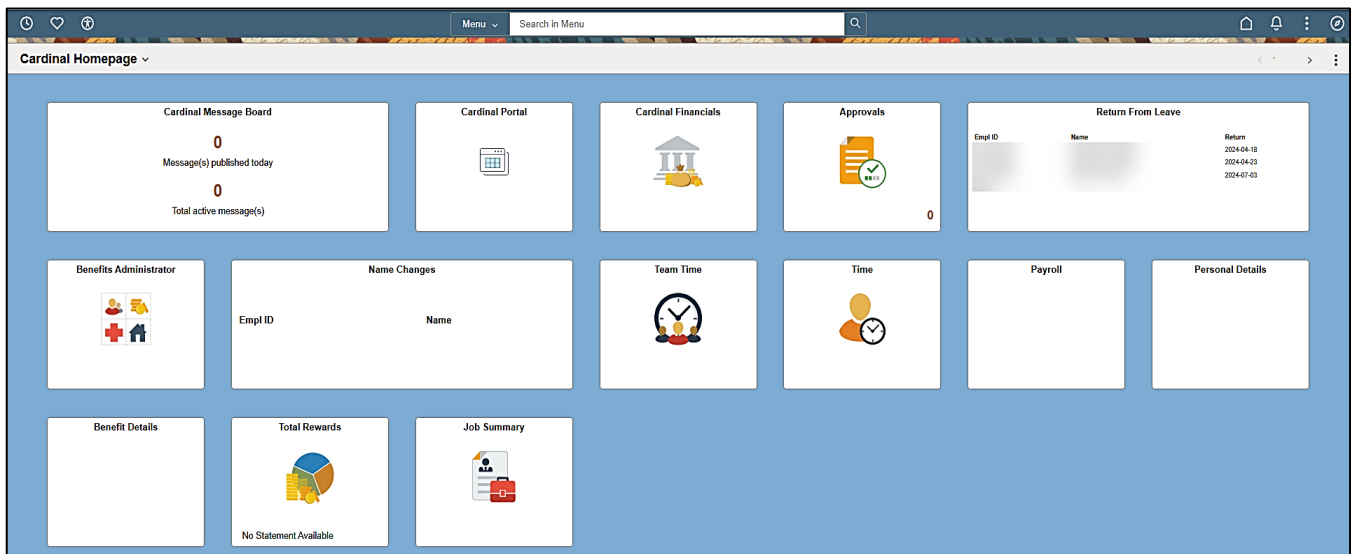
Menu ⌄ Search in Menu

Cardinal Homepage ⌄

Cardinal Message Board

0

Message(s) published today

0

Total active message(s)

Cardinal Portal

Cardinal Financials

Approvals

0

Return From Leave

| Empl ID | Name | Return |
|---|---|---|
| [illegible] | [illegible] | 2024-04-18 |
| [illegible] | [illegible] | 2024-04-23 |
| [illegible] | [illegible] | 2024-07-03 |

Benefits Administrator

Name Changes

Empl ID Name

Team Time

Time

Payroll

Personal Details

Benefit Details

Total Rewards

No Statement Available

Job Summary